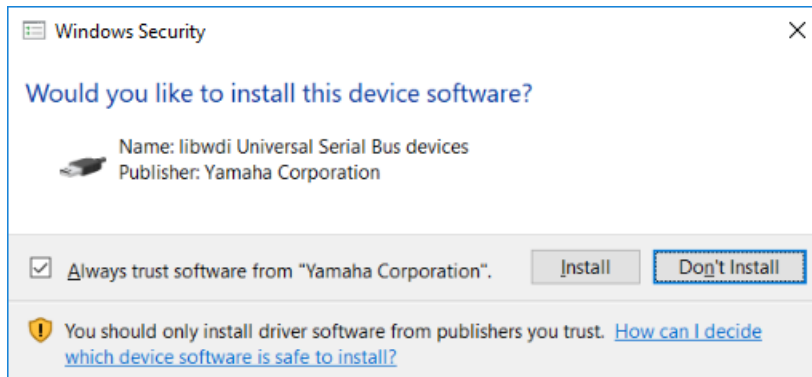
Windows Security

Would you like to install this device software?

Name: libwdi Universal Serial Bus devices
Publisher: Yamaha Corporation

Always trust software from "Yamaha Corporation".

Install

Don't Install

You should only install driver software from publishers you trust. How can I decide which device software is safe to install?